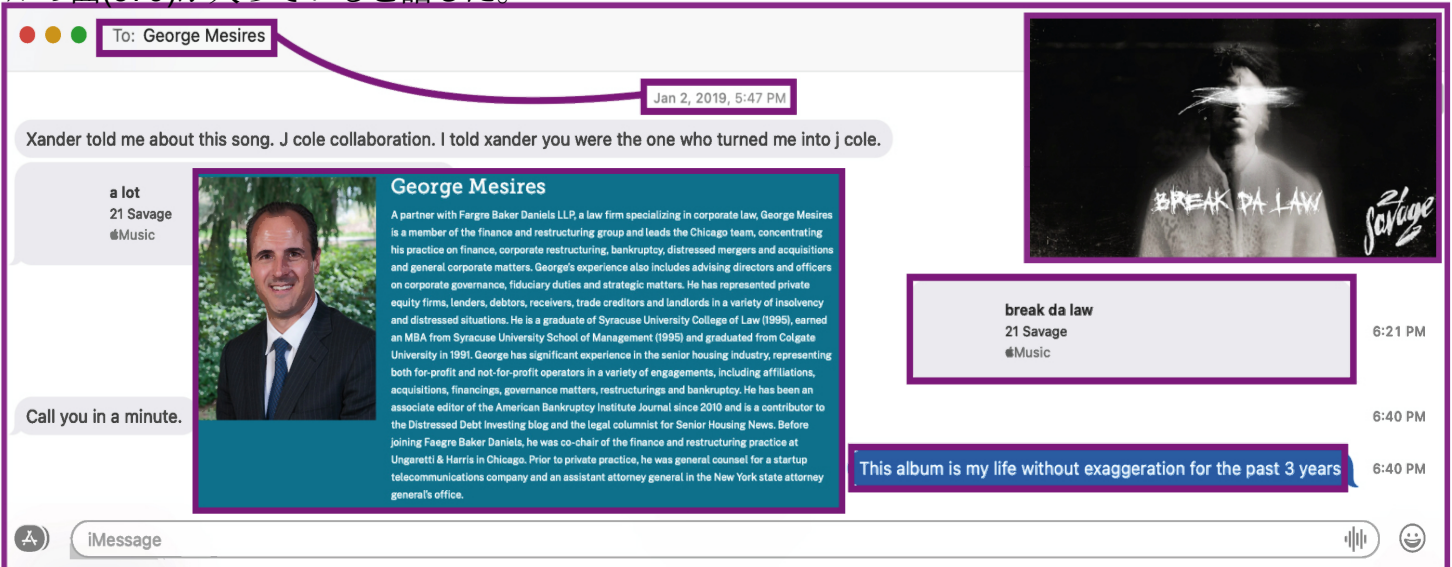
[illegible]

To: George Mesires

Jan 2, 2019, 5:47 PM

Xander told me about this song. J cole collaboration. I told xander you were the one who turned me into j cole.

a lot
21 Savage
Music

George Mesires

A partner with Fargre Baker Daniels LLP, a law firm specializing in corporate law, George Mesires is a member of the finance and restructuring group and leads the Chicago team, concentrating his practice on finance, corporate restructuring, bankruptcy, distressed mergers and acquisitions and general corporate matters. George's experience also includes advising directors and officers on corporate governance, fiduciary duties and strategic matters. He has represented private equity firms, lenders, debtors, receivers, trade creditors and landlords in a variety of insolvency and distressed situations. He is a graduate of Syracuse University College of Law (1995), earned an MBA from Syracuse University School of Management (1995) and graduated from Colgate University in 1991. George has significant experience in the senior housing industry, representing both for-profit and not-for-profit operators in a variety of engagements, including affiliations, acquisitions, financings, governance matters, restructurings and bankruptcy. He has been an associate editor of the American Bankruptcy Institute Journal since 2010 and is a contributor to the Distressed Debt Investing blog and the legal columnist for Senior Housing News. Before joining Faegre Baker Daniels, he was co-chair of the finance and restructuring practice at Ungaretti & Harris in Chicago. Prior to private practice, he was general counsel for a startup telecommunications company and an assistant attorney general in the New York state attorney general's office.

BREAK DA LAW
21 Savage

break da law
21 Savage
Music

6:21 PM

Call you in a minute.

6:40 PM

This album is my life without exaggeration for the past 3 years

6:40 PM

iMessage